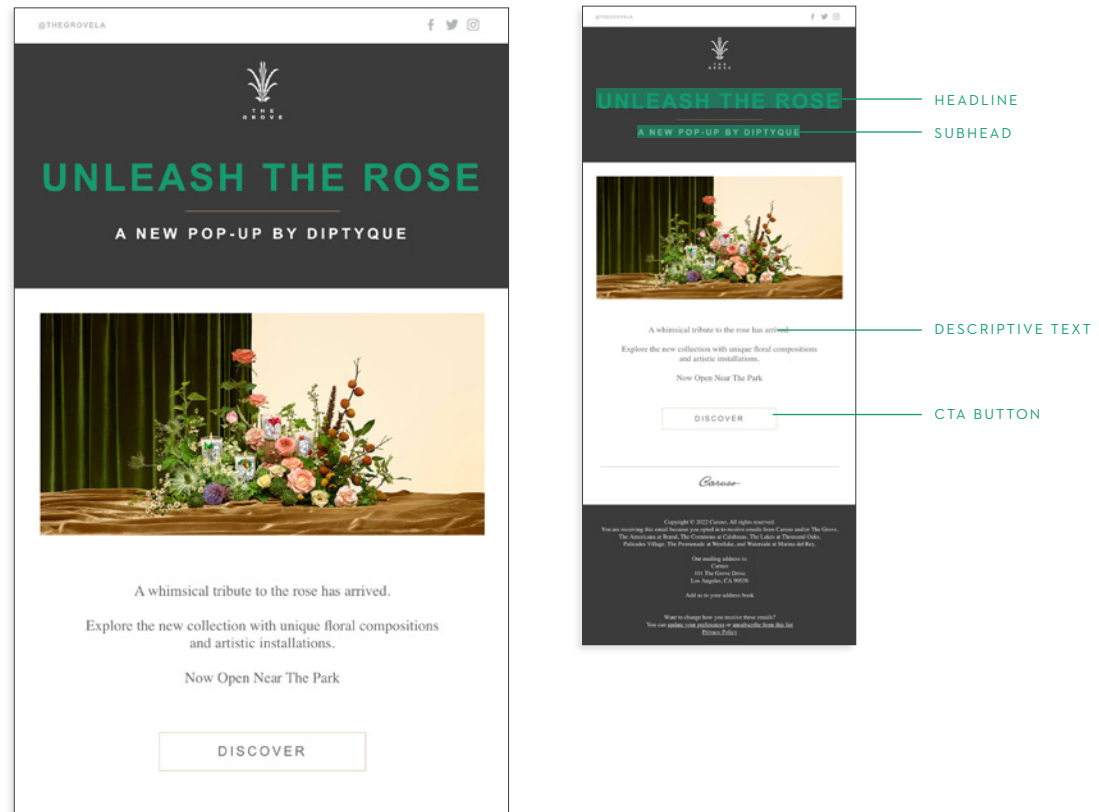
@THEGROVELA

THE GROVE

UNLEASH THE ROSE

A NEW POP-UP BY DIPTYQUE

A whimsical tribute to the rose has arrived.

Explore the new collection with unique floral compositions and artistic installations.

Now Open Near The Park

DISCOVER

@THEGROVELA

THE GROVE

UNLEASH THE ROSE

A NEW POP-UP BY DIPTYQUE

HEADLINE

SUBHEAD

A whimsical tribute to the rose has arrived.

Explore the new collection with unique floral compositions and artistic installations.

Now Open Near The Park

DESCRIPTIVE TEXT

DISCOVER

CTA BUTTON

Caruso

Copyright © 2022 Caruso. All rights reserved.
You are receiving this email because you opted in to receive emails from Caruso and/or The Grove, The Americana at Brand, The Commons at Calabasas, The Lakes at Thousand Oaks, Palisades Village, The Promenade at Westlake, and Waterside at Marina del Rey.

Our mailing address is:
Caruso
101 The Grove Drive
Los Angeles, CA 90036

Add us to your address book

Want to change how you receive these emails?
You can update your preferences or unsubscribe from this list
Privacy Policy